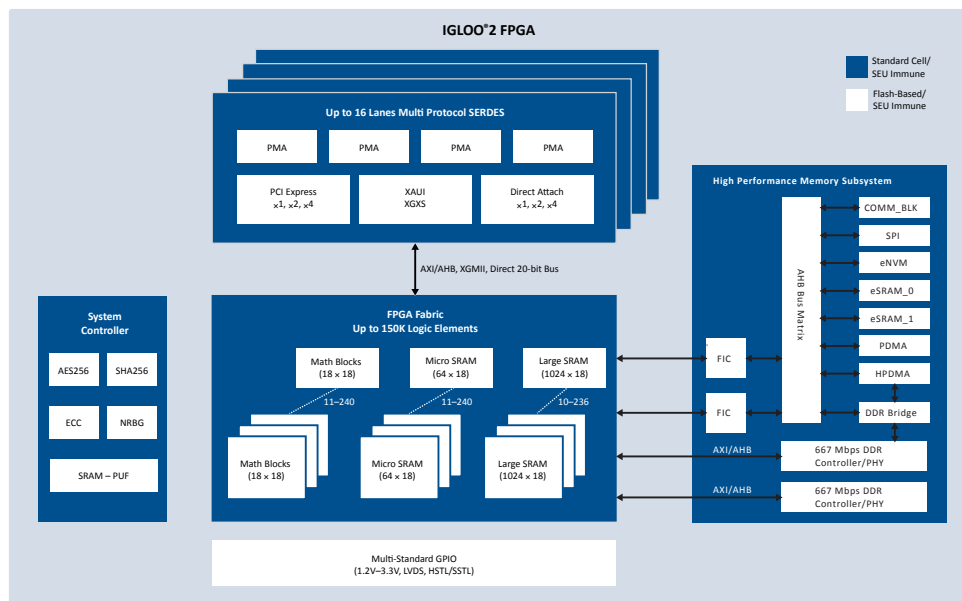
IGLOO®2 FPGA

Standard Cell/ SEU Immune

Flash-Based/ SEU Immune

Up to 16 Lanes Multi Protocol SERDES

PMA

PMA

PMA

PMA

PCI Express ×1, ×2, ×4

XAUI XGXS

Direct Attach ×1, ×2, ×4

AXI/AHB, XGMII, Direct 20-bit Bus

High Performance Memory Subsystem

AHB Bus Matrix

COMM_BLK

SPI

eNVM

eSRAM_0

eSRAM_1

PDMA

HPDMA

DDR Bridge

FIC

FIC

System Controller

AES256

SHA256

ECC

NRBG

SRAM – PUF

FPGA Fabric
Up to 150K Logic Elements

Math Blocks (18 × 18)

Micro SRAM (64 × 18)

Large SRAM (1024 × 18)

11–240

11–240

10–236

Math Blocks (18 × 18)

Micro SRAM (64 × 18)

Large SRAM (1024 × 18)

AXI/AHB

667 Mbps DDR Controller/PHY

AXI/AHB

667 Mbps DDR Controller/PHY

Multi-Standard GPIO (1.2V–3.3V, LVDS, HSTL/SSTL)